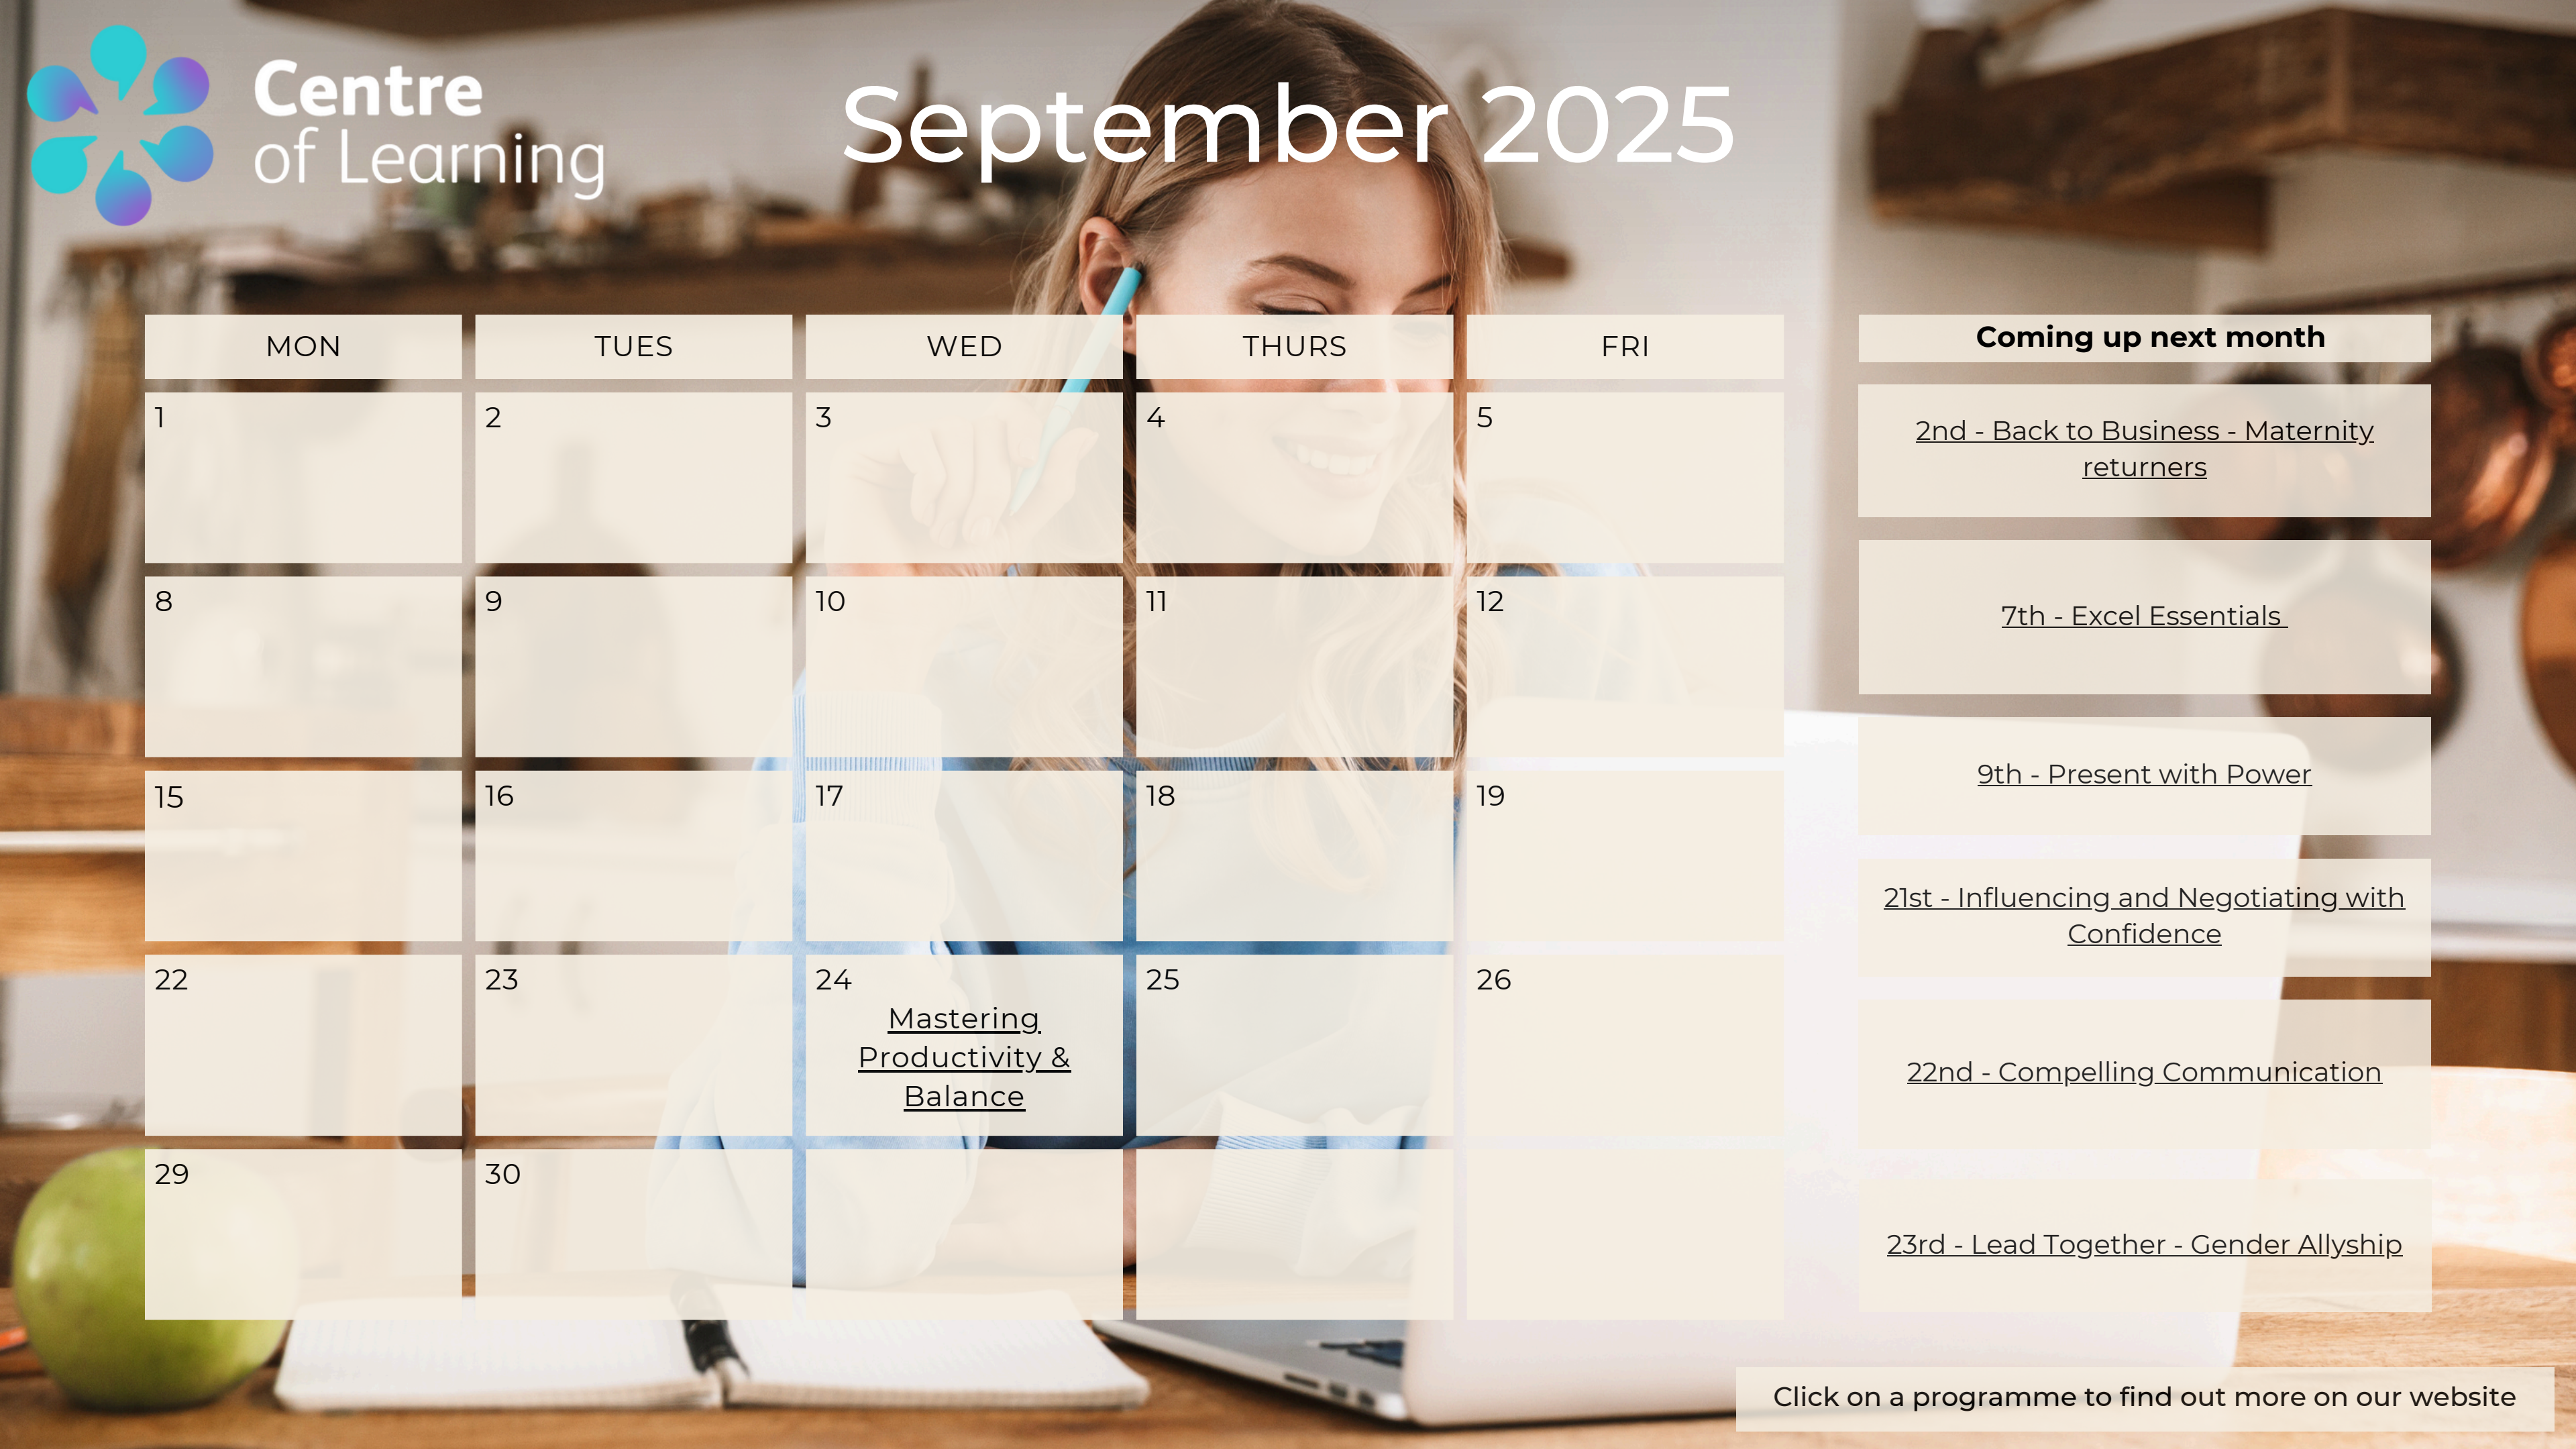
Centre of Learning

September 2025

| MON | TUES | WED | THURS | FRI |
|---|---|---|---|---|
| 1 | 2 | 3 | 4 | 5 |
| 8 | 9 | 10 | 11 | 12 |
| 15 | 16 | 17 | 18 | 19 |
| 22 | 23 | 24 Mastering Productivity & Balance | 25 | 26 |
| 29 | 30 | | | |

Coming up next month

2nd - Back to Business - Maternity returners

7th - Excel Essentials

9th - Present with Power

21st - Influencing and Negotiating with Confidence

22nd - Compelling Communication

23rd - Lead Together - Gender Allyship

Click on a programme to find out more on our website